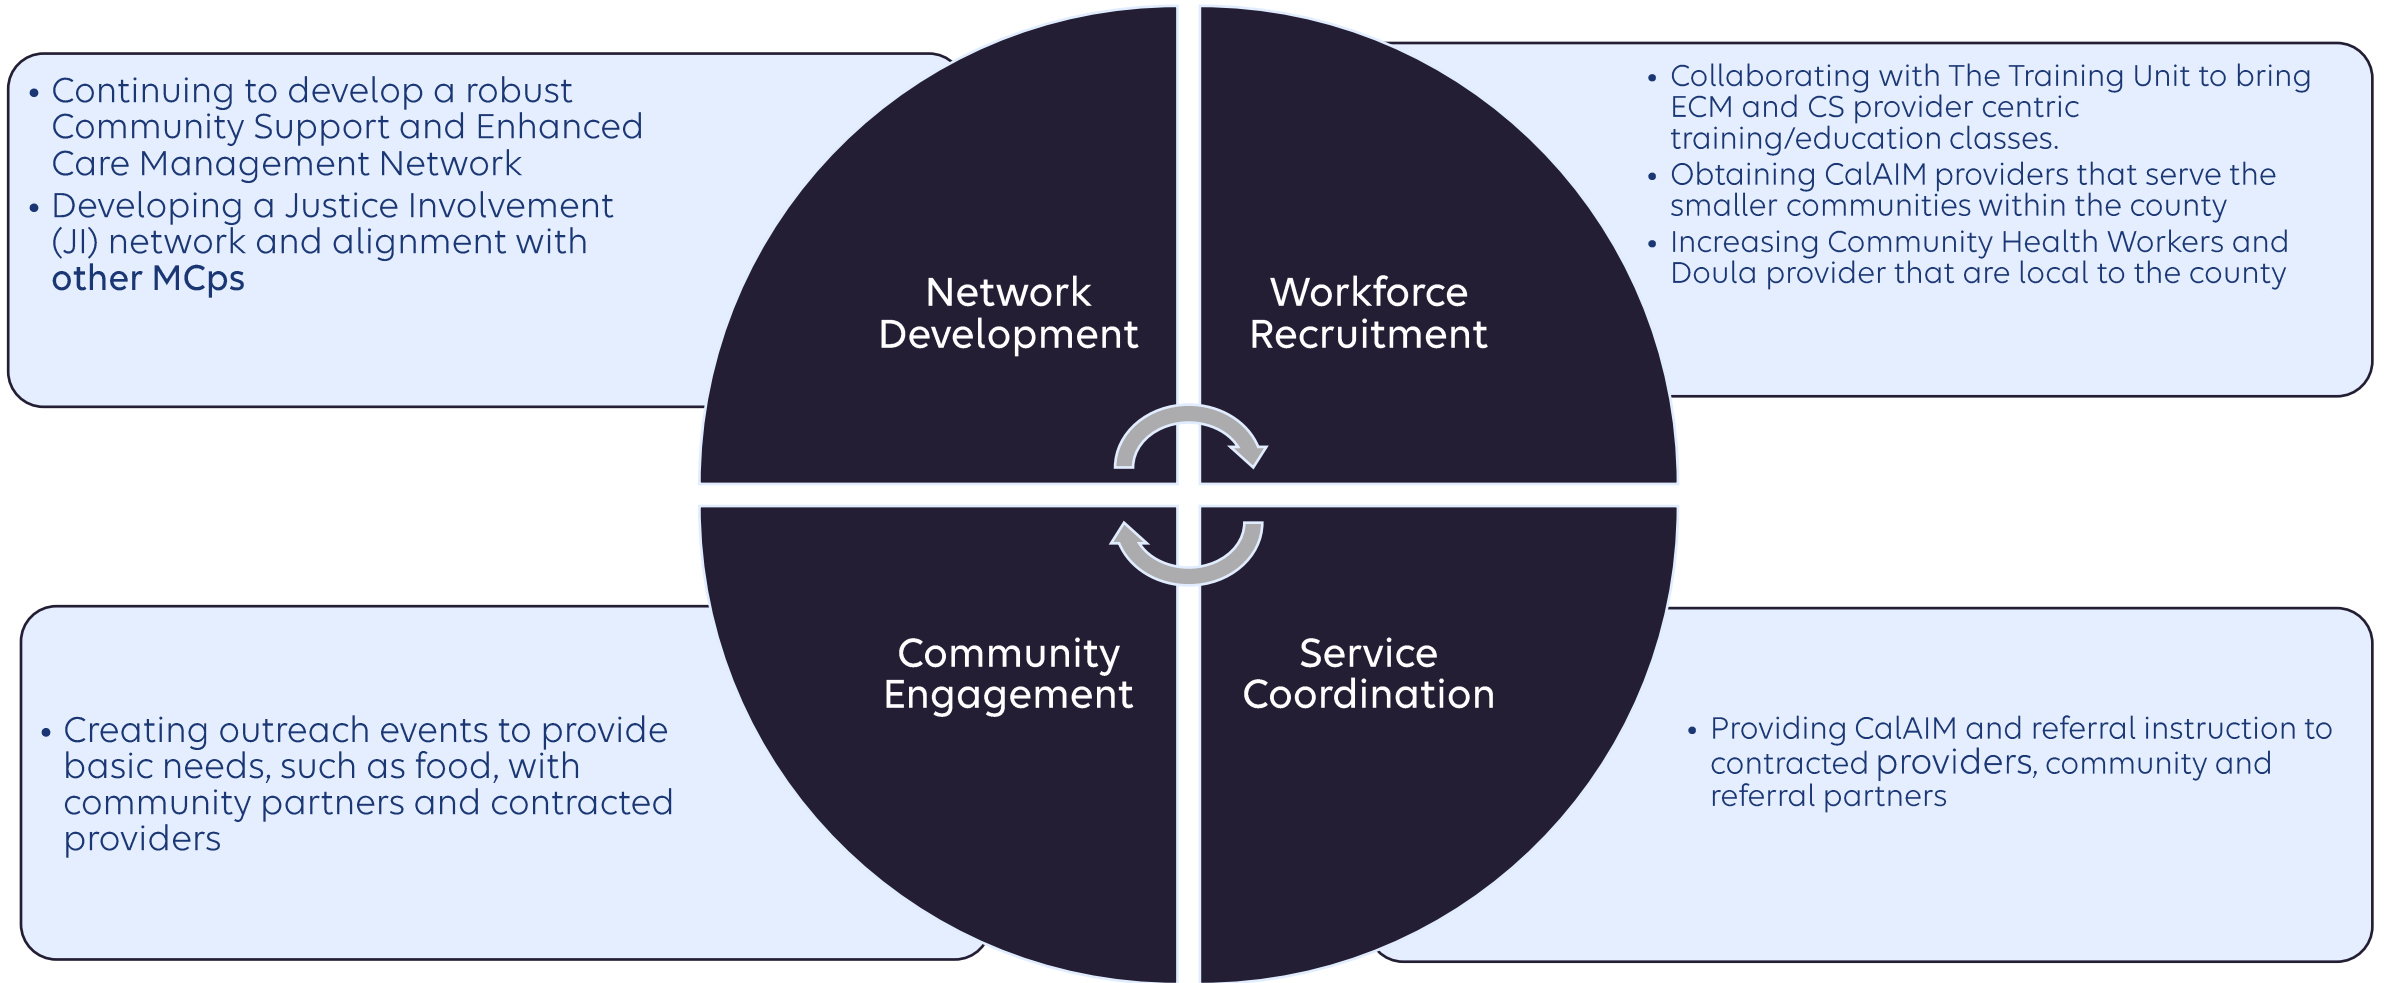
• Continuing to develop a robust Community Support and Enhanced Care Management Network
• Developing a Justice Involvement (JI) network and alignment with other MCps

Network Development

Workforce Recruitment

• Collaborating with The Training Unit to bring ECM and CS provider centric training/education classes.
• Obtaining CalAIM providers that serve the smaller communities within the county
• Increasing Community Health Workers and Doula provider that are local to the county

Community Engagement

Service Coordination

• Creating outreach events to provide basic needs, such as food, with community partners and contracted providers

• Providing CalAIM and referral instruction to contracted providers, community and referral partners